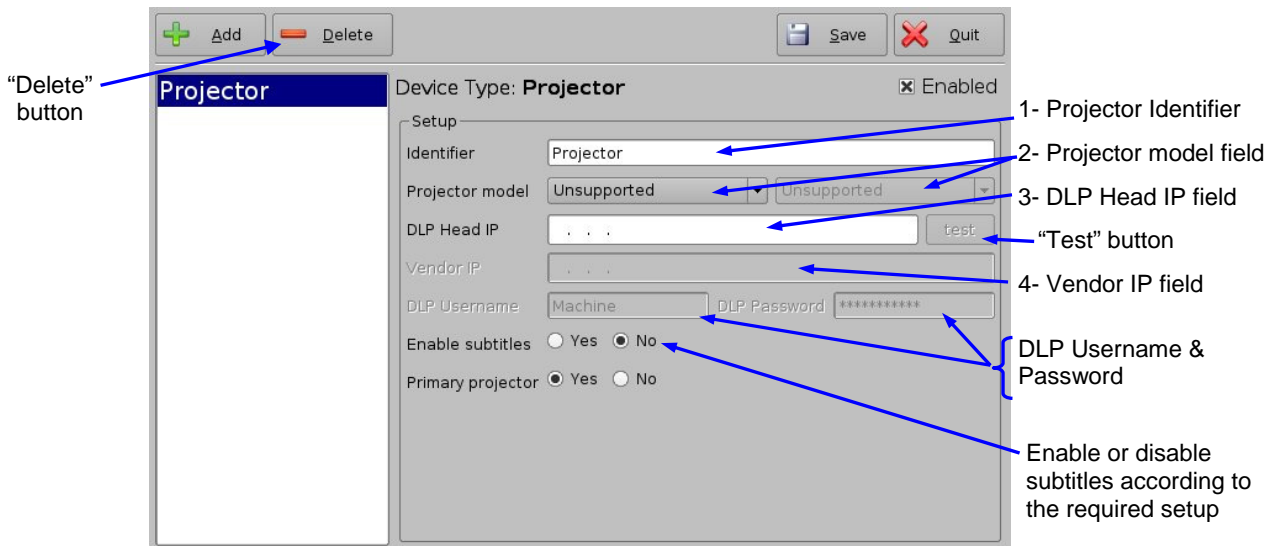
Add
Delete
Save
Quit

"Delete" button

Projector

Device Type: **Projector**
Enabled

1- Projector Identifier

Setup
Identifier Projector
2- Projector model field
Projector model Unsupported Unsupported
3- DLP Head IP field
DLP Head IP . . .
test
"Test" button
Vendor IP . . .
4- Vendor IP field
DLP Username Machine DLP Password ***********
Enable subtitles Yes No
DLP Username & Password
Primary projector Yes No

Enable or disable subtitles according to the required setup